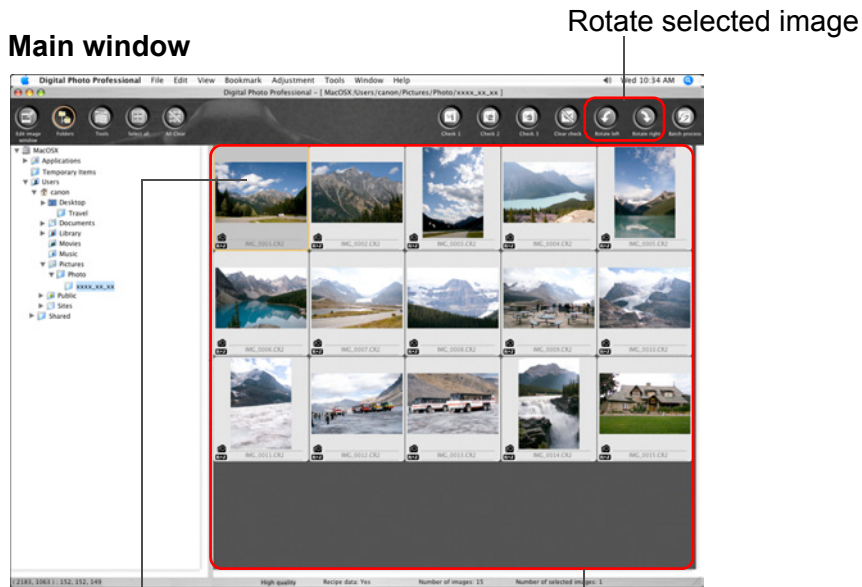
Main window

Rotate selected image

Digital Photo Professional File Edit View Bookmark Adjustment Tools Window Help Wed 10:34 AM

Digital Photo Professional - [ MacOSX:Users/canon/Pictures/Photo/xxxx_xx_xx ]

Edit image window Folders Tools Select all All Clear Check 1 Check 2 Check 3 Clear check Rotate left Rotate right Batch process

MacOSX
Applications
Temporary Items
Users
canon
Desktop
Travel
Documents
Library
Movies
Music
Pictures
Photo
xxxx_xx_xx
Public
Sites
Shared

IMG_0001.CR2 IMG_0002.CR2 IMG_0003.CR2 IMG_0004.CR2 IMG_0005.CR2
IMG_0006.CR2 IMG_0007.CR2 IMG_0008.CR2 IMG_0009.CR2 IMG_0010.CR2
IMG_0011.CR2 IMG_0012.CR2 IMG_0013.CR2 IMG_0014.CR2 IMG_0015.CR2

(2183, 1063) : 152, 152, 149 High quality Recipe data: Yes Number of images: 15 Number of selected images: 1